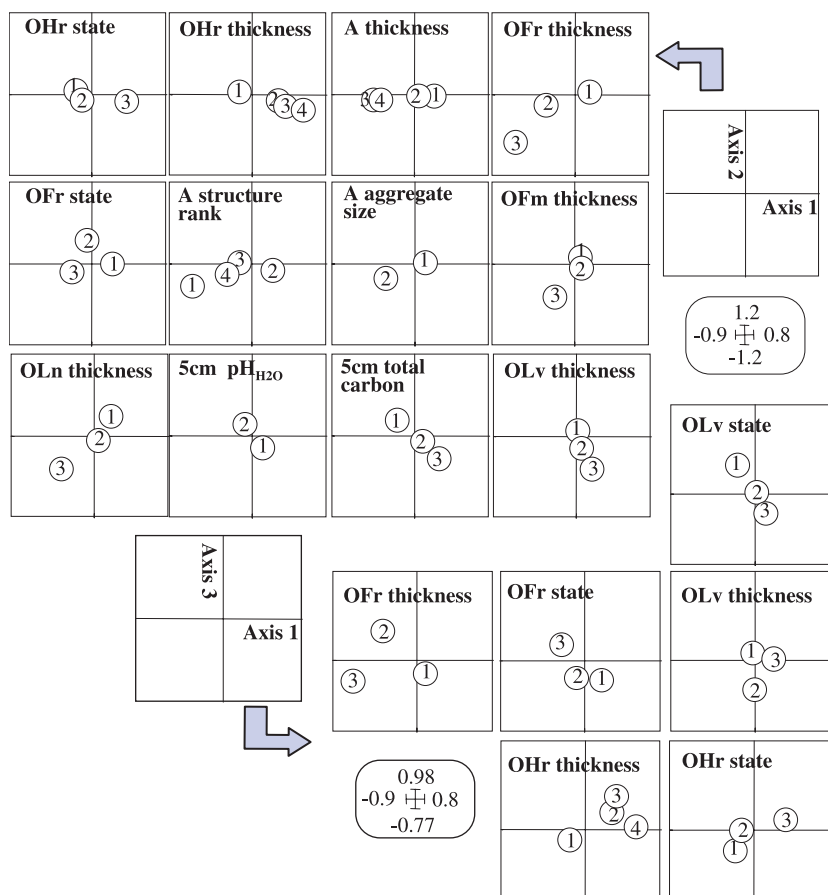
OHr state
1 2 3

OHr thickness
1 2 3 4

A thickness
3 4 2 1

OFr thickness
1 2 3

Axis 2
Axis 1

OFr state
2 3 1

A structure rank
3 1 4 2

A aggregate size
1 2

OFm thickness
1 2 3

1.2
-0.9 0.8
-1.2

OLn thickness
1 2 3

5cm $pH_{H2O}$
2 1

5cm total carbon
1 2 3

OLv thickness
1 2 3

OLv state
1 2 3

Axis 3
Axis 1

OFr thickness
2 3 1

OFr state
3 2 1

OLv thickness
1 3 2

0.98
-0.9 0.8
-0.77

OHr thickness
3 2 4 1

OHr state
3 2 1